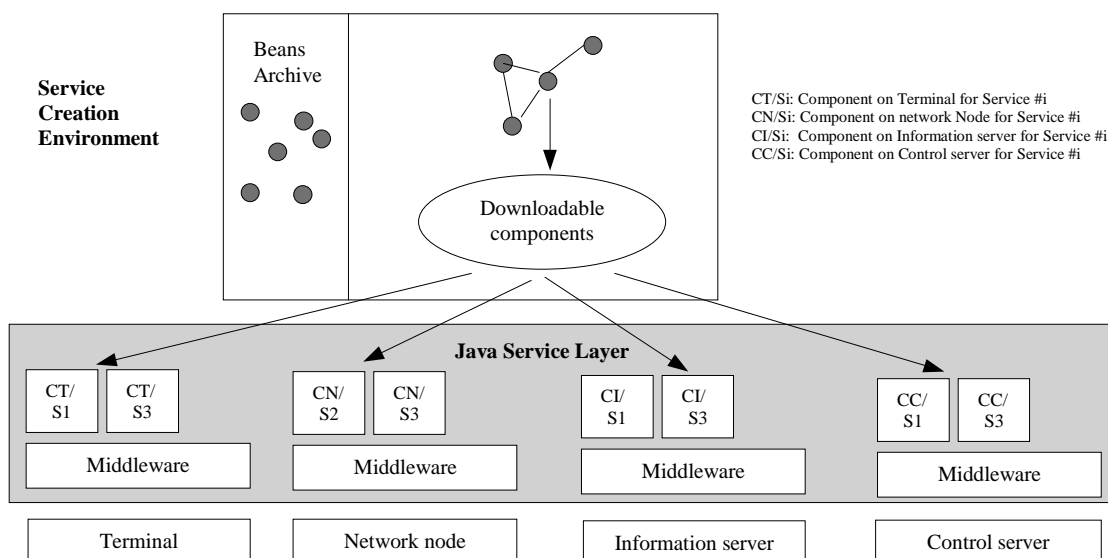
Service Creation Environment

Beans Archive

Downloadable components

CT/Si: Component on Terminal for Service #i
CN/Si: Component on network Node for Service #i
CI/Si: Component on Information server for Service #i
CC/Si: Component on Control server for Service #i

Java Service Layer

CT/ S1

CT/ S3

Middleware

CN/ S2

CN/ S3

Middleware

CI/ S1

CI/ S3

Middleware

CC/ S1

CC/ S3

Middleware

Terminal

Network node

Information server

Control server